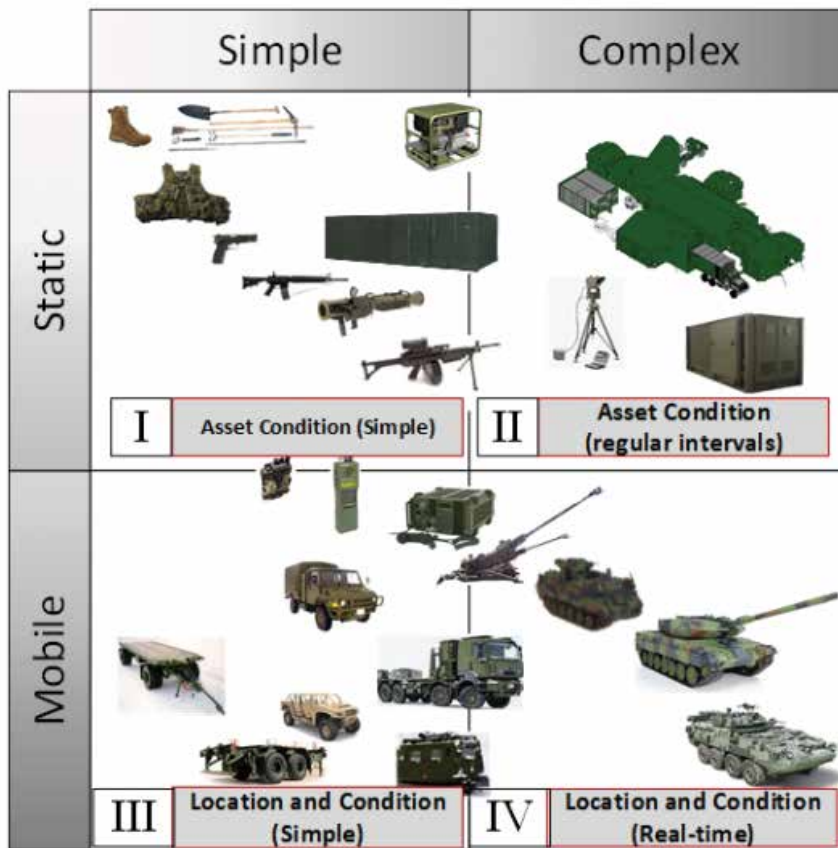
| | Simple | Complex |
|---|---|---|
| Static | I Asset Condition (Simple) | II Asset Condition (regular intervals) |
| Mobile | III Location and Condition (Simple) | IV Location and Condition (Real-time) |